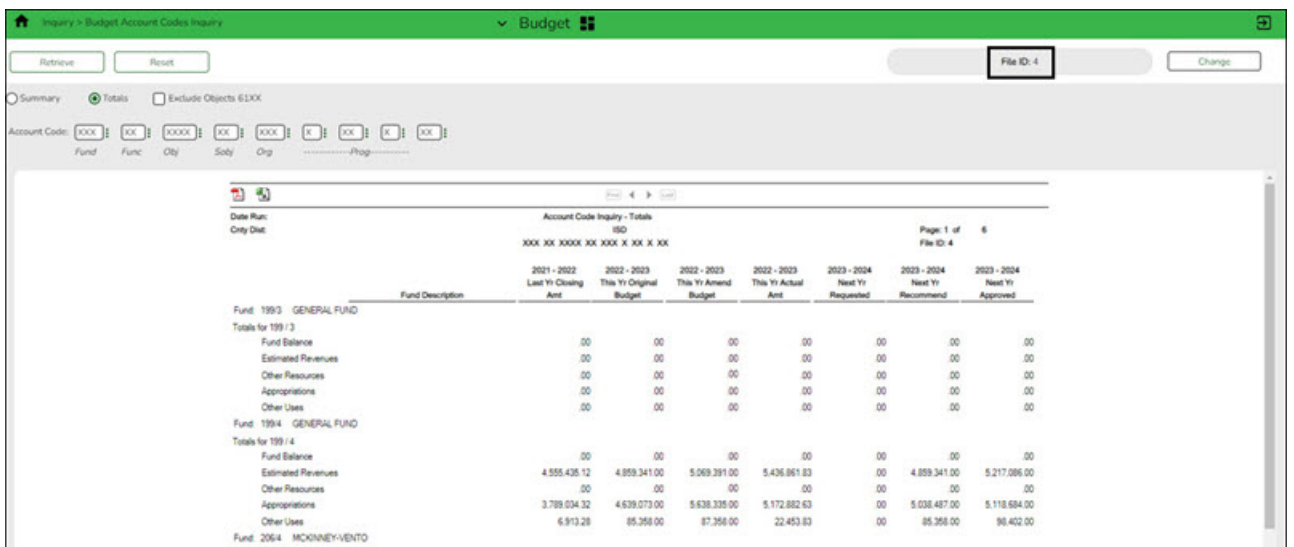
Inquiry > Budget Account Codes Inquiry

Budget

Retrieve Reset

File ID: 4

Change

Summary Totals Exclude Objects 61XX

Account Code: XXX XX XXXX XX XXX X XX X XX

Fund Func Obj Sobj Org Prog

First Last

Date Run:
Cnty Dist:

Account Code Inquiry - Totals
ISD
XXX XX XXXX XX XXX X XX X XX

Page: 1 of 6
File ID: 4

| Fund Description | 2021 - 2022 Last Yr Closing Amt | 2022 - 2023 This Yr Original Budget | 2022 - 2023 This Yr Amend Budget | 2022 - 2023 This Yr Actual Amt | 2023 - 2024 Next Yr Requested | 2023 - 2024 Next Yr Recommend | 2023 - 2024 Next Yr Approved |
|---|---|---|---|---|---|---|---|
| Fund 199/3 GENERAL FUND | | | | | | | |
| Totals for 199 / 3 | | | | | | | |
| Fund Balance | .00 | .00 | .00 | .00 | .00 | .00 | .00 |
| Estimated Revenues | .00 | .00 | .00 | .00 | .00 | .00 | .00 |
| Other Resources | .00 | .00 | .00 | .00 | .00 | .00 | .00 |
| Appropriations | .00 | .00 | .00 | .00 | .00 | .00 | .00 |
| Other Uses | .00 | .00 | .00 | .00 | .00 | .00 | .00 |
| Fund 199/4 GENERAL FUND | | | | | | | |
| Totals for 199 / 4 | | | | | | | |
| Fund Balance | .00 | .00 | .00 | .00 | .00 | .00 | .00 |
| Estimated Revenues | 4,555,435.12 | 4,859,341.00 | 5,069,391.00 | 5,436,861.83 | .00 | 4,859,341.00 | 5,217,086.00 |
| Other Resources | .00 | .00 | .00 | .00 | .00 | .00 | .00 |
| Appropriations | 3,789,034.32 | 4,639,073.00 | 5,638,335.00 | 5,172,882.63 | .00 | 5,038,487.00 | 5,118,684.00 |
| Other Uses | 6,913.28 | 85,358.00 | 87,358.00 | 22,453.83 | .00 | 85,358.00 | 98,402.00 |
| Fund 206/4 MCKINNEY-VENTO | | | | | | | |